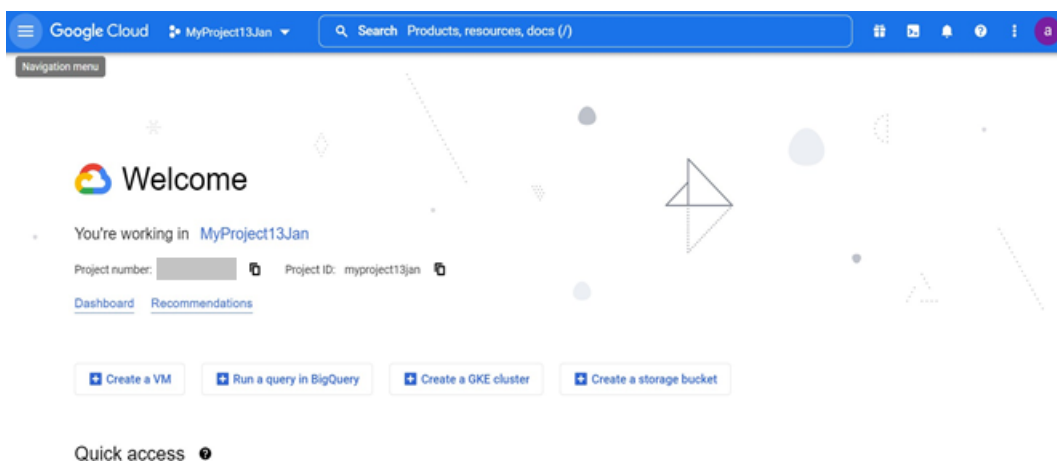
Google Cloud MyProject13Jan

Search Products, resources, docs (/)

a

Navigation menu

Welcome

You're working in MyProject13Jan

Project number: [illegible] Project ID: myproject13jan

Dashboard Recommendations

Create a VM

Run a query in BigQuery

Create a GKE cluster

Create a storage bucket

Quick access